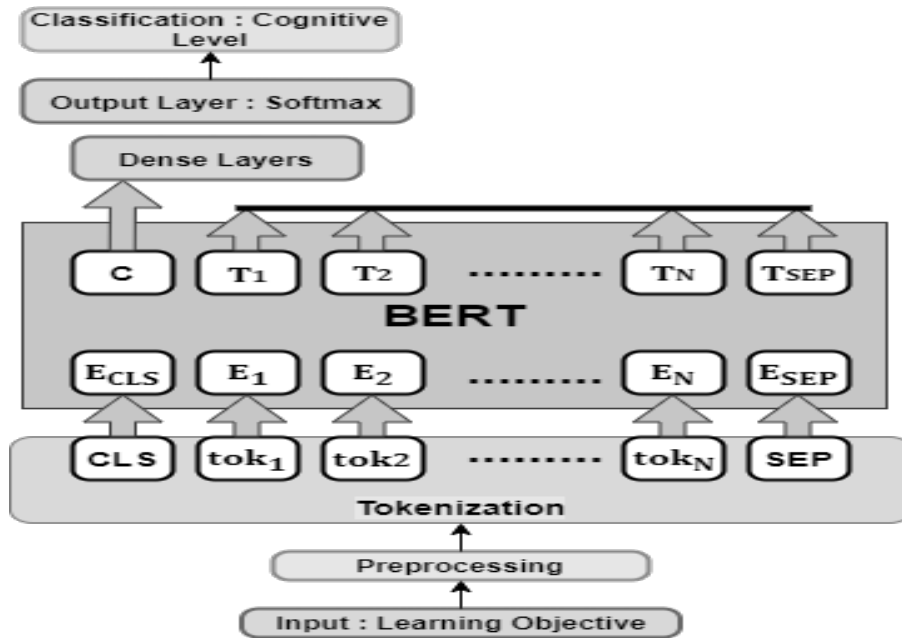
Classification : Cognitive Level

Output Layer : Softmax

Dense Layers

C
$T_1$
$T_2$
........
$T_N$
$T_{SEP}$

BERT

$E_{CLS}$
$E_1$
$E_2$
........
$E_N$
$E_{SEP}$

CLS
$tok_1$
tok2
........
$tok_N$
SEP

Tokenization

Preprocessing

Input : Learning Objective